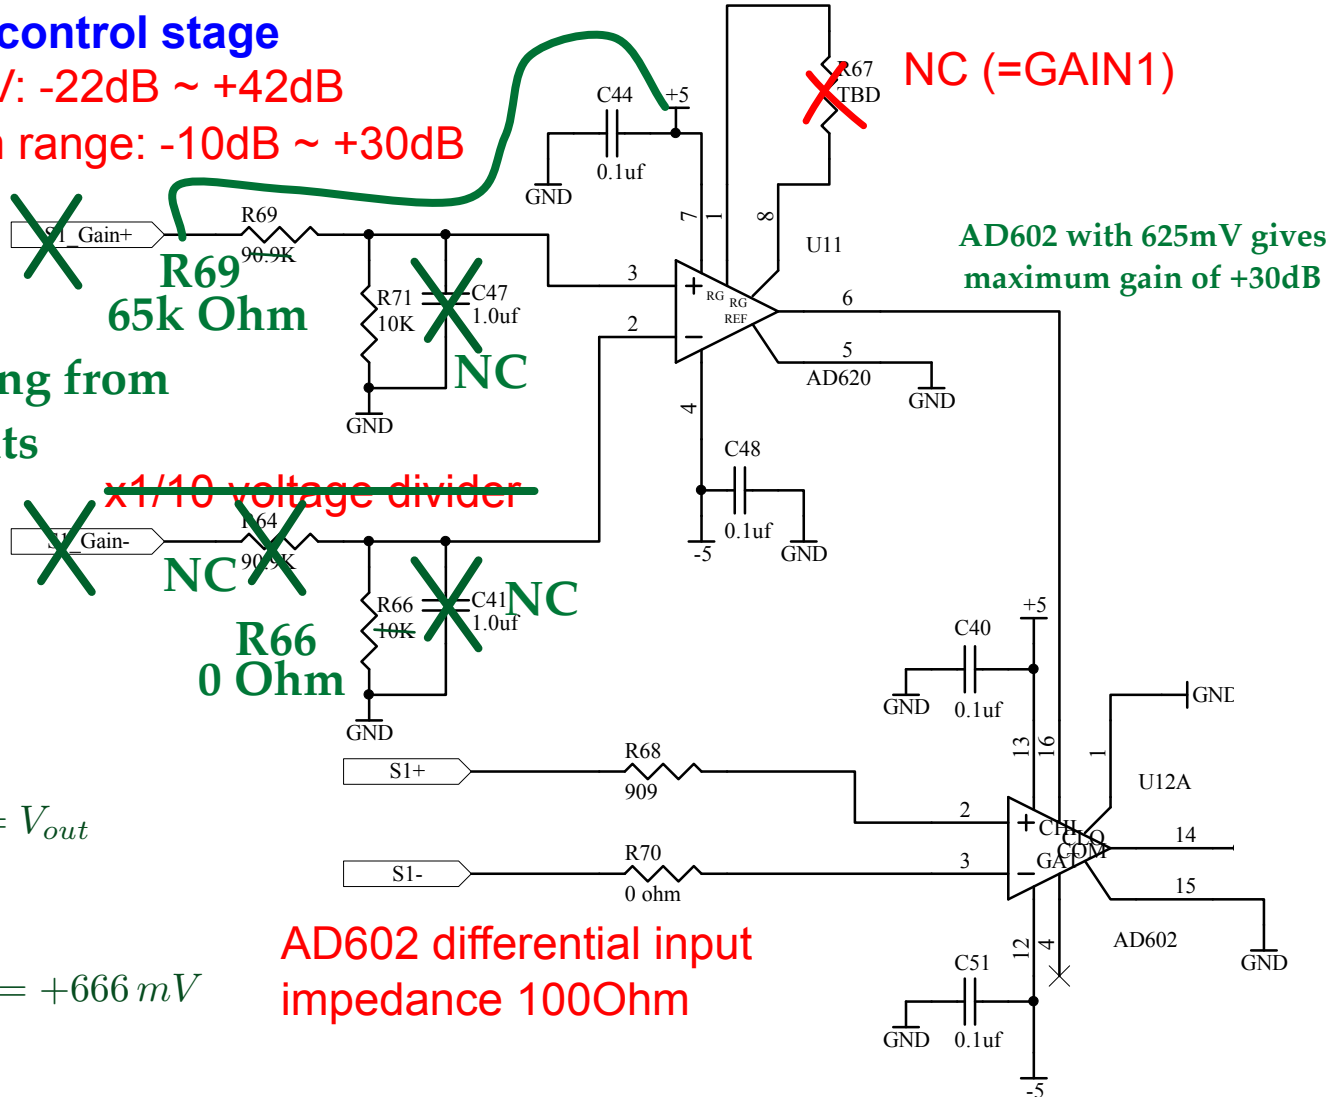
control stage
/: -22dB ~ +42dB
range: -10dB ~ +30dB

C44 +5
0.1uf
GND
R67
TBD
NC (=GAIN1)

S1_Gain+
R69
90.9K
R69
65k Ohm
R71
10K
C47
1.0uf
NC
GND
ng from
ts

7 1 8
U11
3
2
RG RG REF
6
5
AD620
GND
4
C48
0.1uf
-5 GND

AD602 with 625mV gives maximum gain of +30dB

x1/10 voltage divider
S1_Gain-
R64
90.9K
NC
R66
10K
C41
1.0uf
NC
R66
0 Ohm
GND

+5
C40
GND 0.1uf
GND
13 16
1
U12A
R68
S1+
909
2
CH1
CLO
COM
GAT
14
15
R70
S1-
0 ohm
3
12 4
AD602
GND
C51
GND 0.1uf
-5

$= V_{out}$

$= +666\,mV$

AD602 differential input impedance 100Ohm